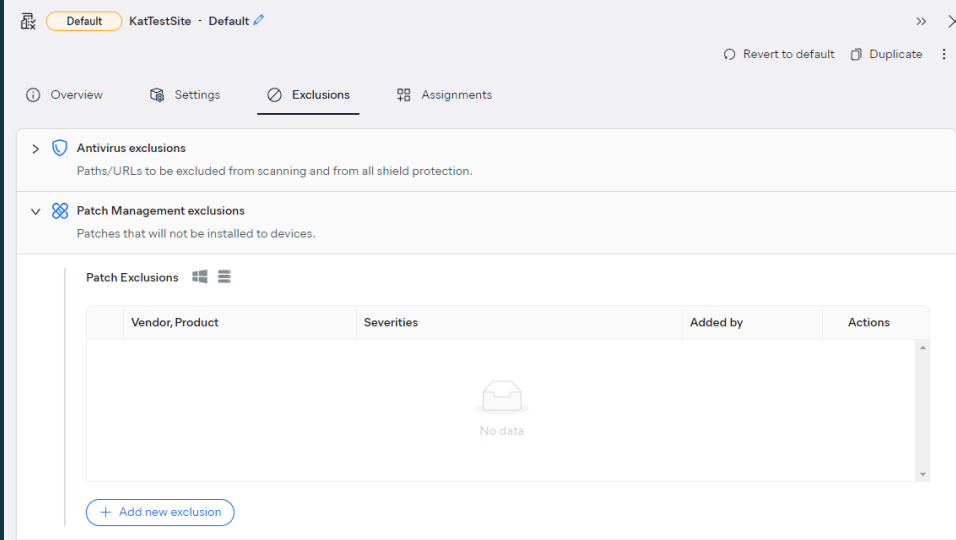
Default KatTestSite - Default

Revert to default Duplicate

Overview Settings Exclusions Assignments

Antivirus exclusions
Paths/URLs to be excluded from scanning and from all shield protection.

Patch Management exclusions
Patches that will not be installed to devices.

Patch Exclusions

| | Vendor, Product | Severities | Added by | Actions |
|---|---|---|---|---|

No data

+ Add new exclusion